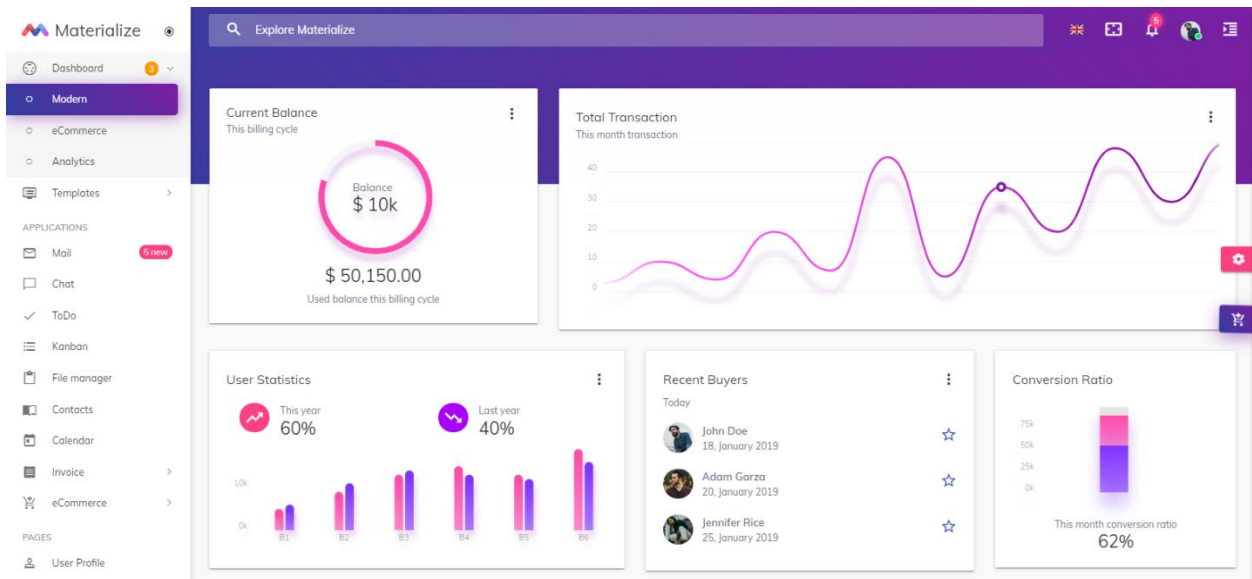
Materialize

Dashboard 3
Modern
eCommerce
Analytics
Templates
APPLICATIONS
Mail 5 new
Chat
ToDo
Kanban
File manager
Contacts
Calendar
Invoice
eCommerce
PAGES
User Profile

Explore Materialize

5

Current Balance
This billing cycle
Balance
$ 10k
$ 50,150.00
Used balance this billing cycle

Total Transaction
This month transaction
40
30
20
10
0

User Statistics
This year
60%
Last year
40%
10k
0k
B1
B2
B3
B4
B5
B6

Recent Buyers
Today
John Doe
18, January 2019
Adam Garza
20, January 2019
Jennifer Rice
25, January 2019

Conversion Ratio
75k
50k
25k
0k
This month conversion ratio
62%